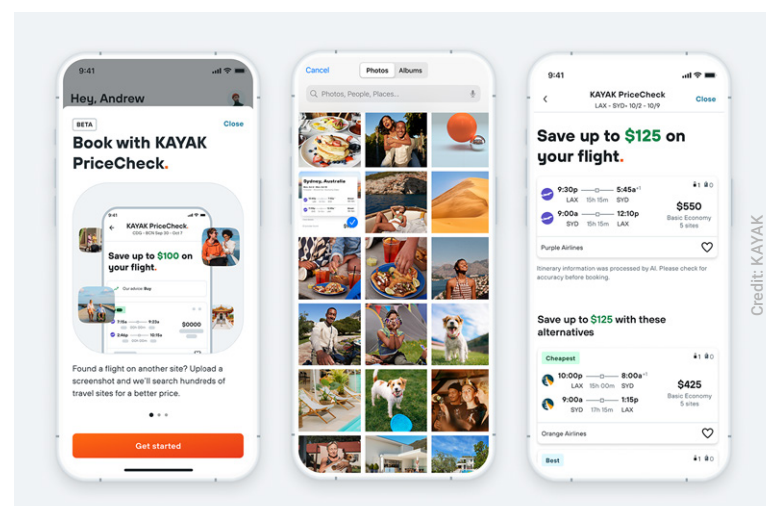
9:41

Hey, Andrew

BETA

Close

Book with KAYAK PriceCheck.

KAYAK PriceCheck.

Save up to $100 on your flight.

Our advice: Buy

$0000

Found a flight on another site? Upload a screenshot and we'll search hundreds of travel sites for a better price.

Get started

Cancel

Photos

Albums

Photos, People, Places...

Sydney, Australia

9:41

KAYAK PriceCheck

LAX - SYD• 10/2 - 10/9

Close

Save up to $125 on your flight.

9:30p 5:45a
LAX 15h 15m SYD

9:00a 12:10p
SYD 15h 15m LAX

$550
Basic Economy
5 sites

Purple Airlines

Itinerary information was processed by AI. Please check for accuracy before booking.

Save up to $125 with these alternatives

Cheapest

10:00p 8:00a
LAX 15h 00m SYD

9:00a 1:15p
SYD 17h 15m LAX

$425
Basic Economy
5 sites

Orange Airlines

Best

Credit: KAYAK